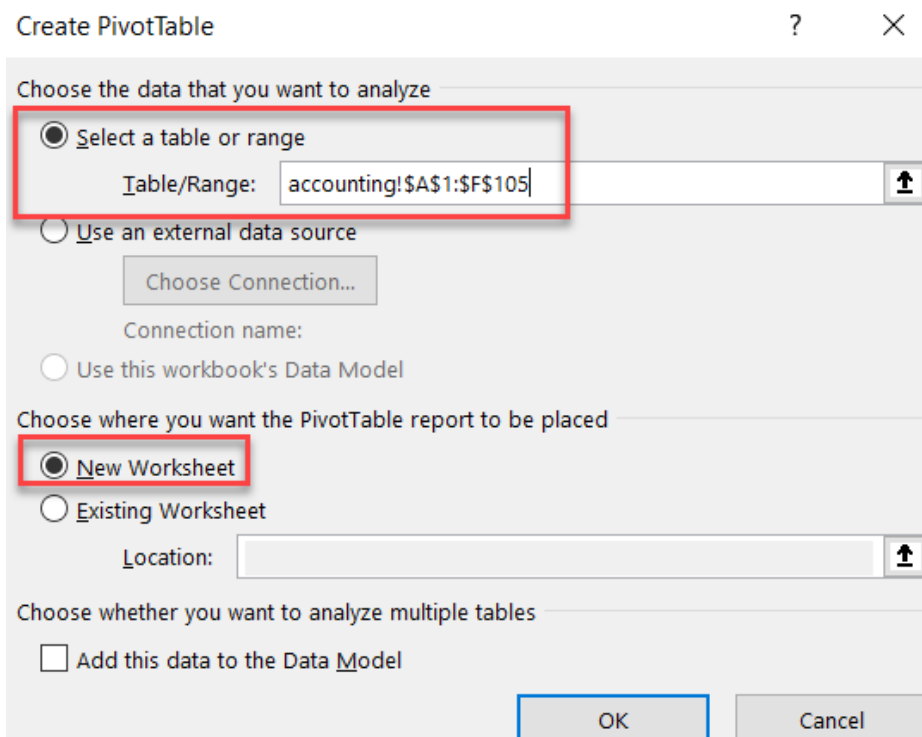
Create PivotTable

?

Choose the data that you want to analyze

Select a table or range

Table/Range: accounting!\$A\$1:\$F\$105

Use an external data source

Choose Connection...

Connection name:

Use this workbook's Data Model

Choose where you want the PivotTable report to be placed

New Worksheet

Existing Worksheet

Location:

Choose whether you want to analyze multiple tables

Add this data to the Data Model

OK

Cancel